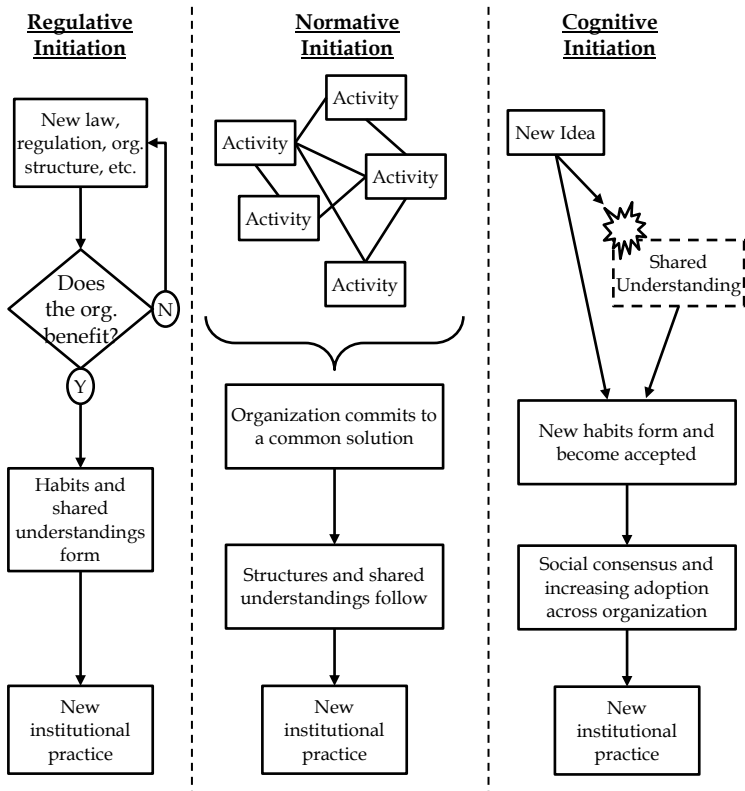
Regulative Initiation

New law, regulation, org. structure, etc.

Does the org. benefit?

N

Y

Habits and shared understandings form

New institutional practice

Normative Initiation

Activity

Activity

Activity

Activity

Activity

Organization commits to a common solution

Structures and shared understandings follow

New institutional practice

Cognitive Initiation

New Idea

Shared Understanding

New habits form and become accepted

Social consensus and increasing adoption across organization

New institutional practice